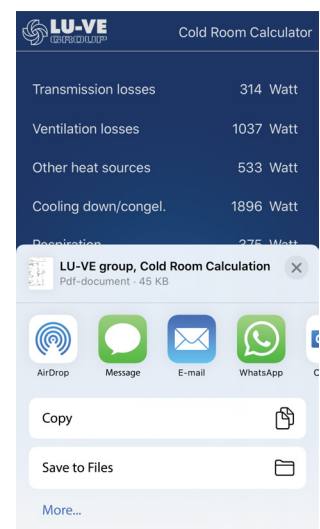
LU-VE GROUP Cold Room Calculator

| Transmission losses | 314 Watt |
|---|---|
| Ventilation losses | 1037 Watt |
| Other heat sources | 533 Watt |
| Cooling down/congel. | 1896 Watt |
| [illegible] | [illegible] Watt |

LU-VE group, Cold Room Calculation
Pdf-document · 45 KB

AirDrop
Message
E-mail
WhatsApp
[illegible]

Copy

Save to Files

More...